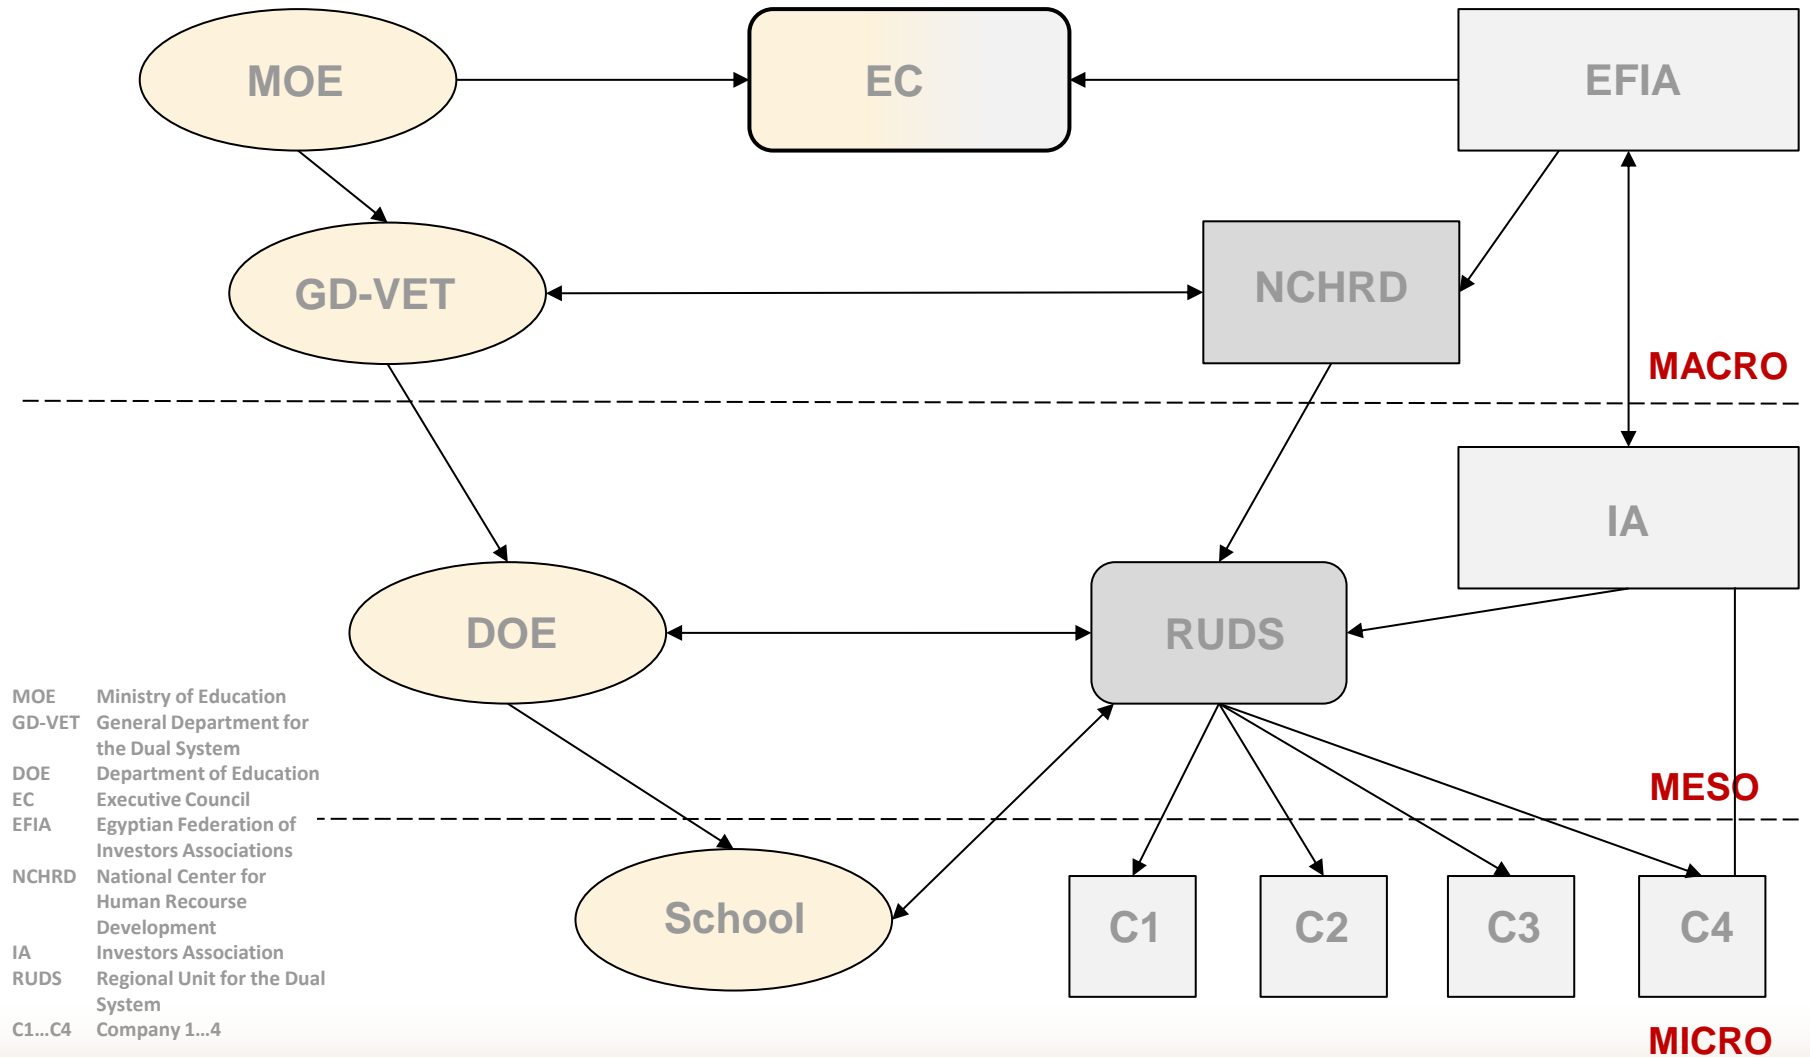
MOE

EC

EFIA

GD-VET

NCHRD

MACRO

IA

DOE

RUDS

MESO

School

C1

C2

C3

C4

MICRO

| | |
|---|---|
| MOE | Ministry of Education |
| GD-VET | General Department for the Dual System |
| DOE | Department of Education |
| EC | Executive Council |
| EFIA | Egyptian Federation of Investors Associations |
| NCHRD | National Center for Human Recourse Development |
| IA | Investors Association |
| RUDS | Regional Unit for the Dual System |
| C1...C4 | Company 1...4 |